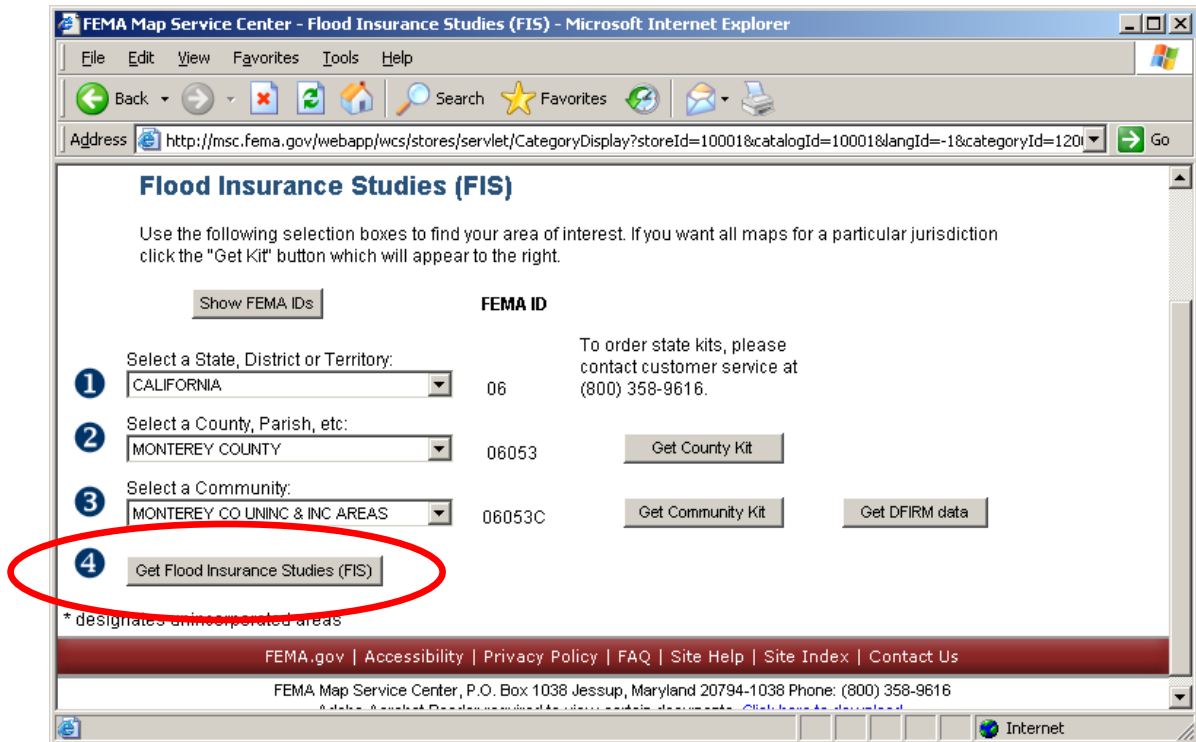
FEMA Map Service Center - Flood Insurance Studies (FIS) - Microsoft Internet Explorer

File Edit View Favorites Tools Help

Back Search Favorites

Address http://msc.fema.gov/webapp/wcs/stores/servlet/CategoryDisplay?storeId=10001&catalogId=10001&langId=-1&categoryId=120 Go

Flood Insurance Studies (FIS)

Use the following selection boxes to find your area of interest. If you want all maps for a particular jurisdiction click the "Get Kit" button which will appear to the right.

Show FEMA IDs

FEMA ID

1 Select a State, District or Territory:
CALIFORNIA
06

To order state kits, please contact customer service at (800) 358-9616.

2 Select a County, Parish, etc:
MONTEREY COUNTY
06053
Get County Kit

3 Select a Community:
MONTEREY CO UNINC & INC AREAS
06053C
Get Community Kit
Get DFIRM data

4 Get Flood Insurance Studies (FIS)

* designates unincorporated areas

FEMA.gov | Accessibility | Privacy Policy | FAQ | Site Help | Site Index | Contact Us

FEMA Map Service Center, P.O. Box 1038 Jessup, Maryland 20794-1038 Phone: (800) 358-9616

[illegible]

Internet